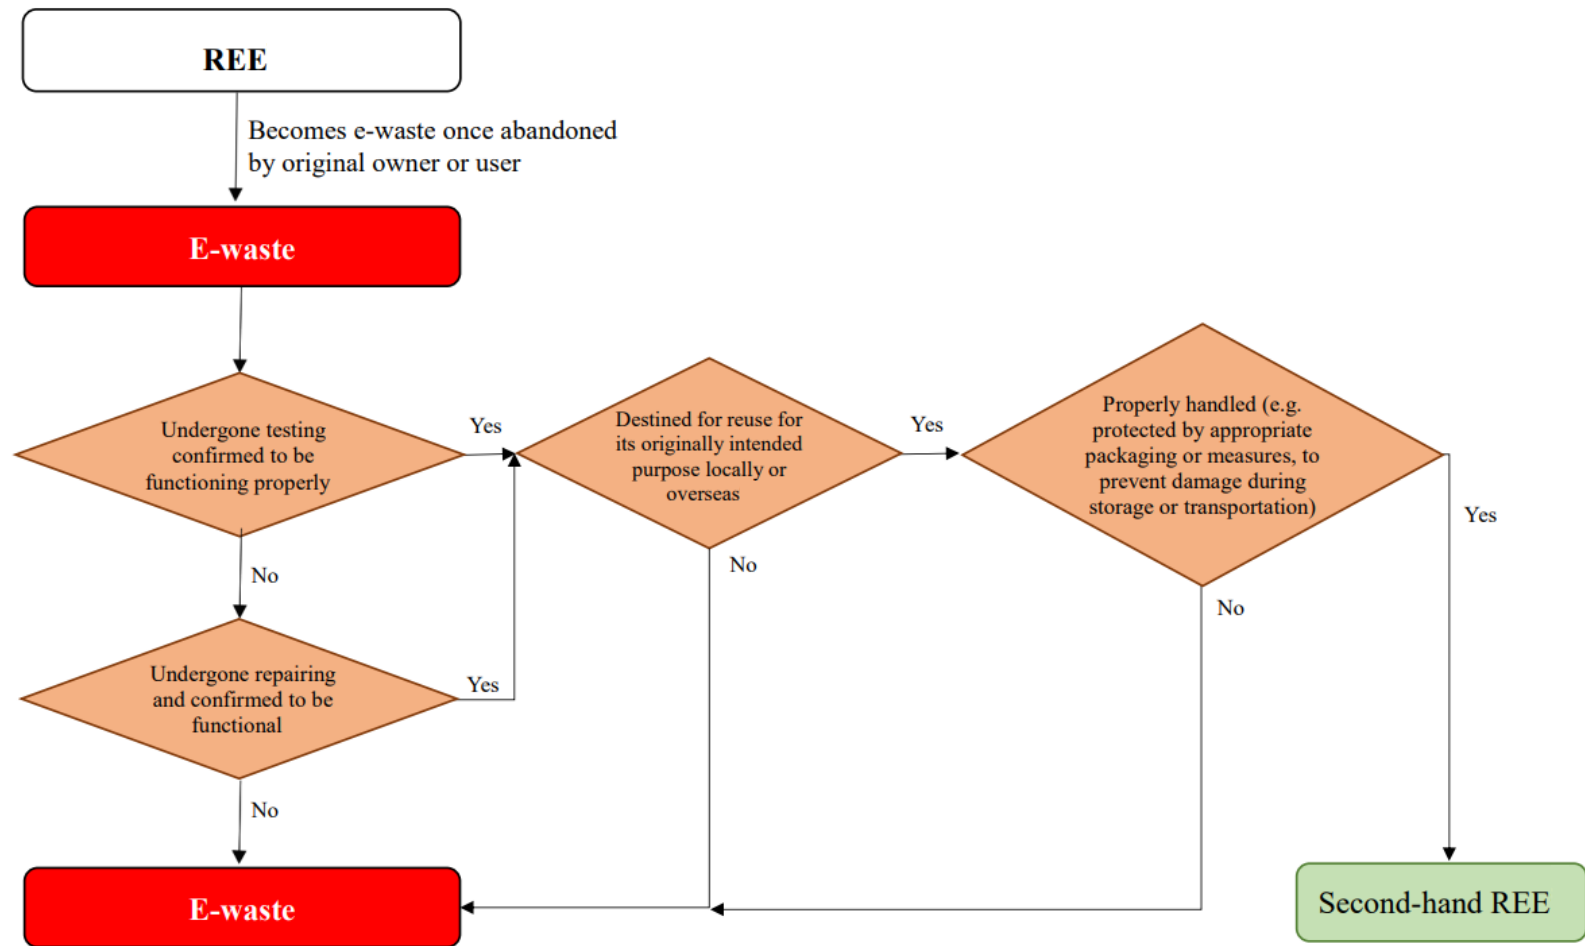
REE

Becomes e-waste once abandoned by original owner or user

E-waste

Undergone testing confirmed to be functioning properly

Yes

No

Destined for reuse for its originally intended purpose locally or overseas

Yes

No

Properly handled (e.g. protected by appropriate packaging or measures, to prevent damage during storage or transportation)

Yes

No

Undergone repairing and confirmed to be functional

Yes

No

E-waste

Second-hand REE